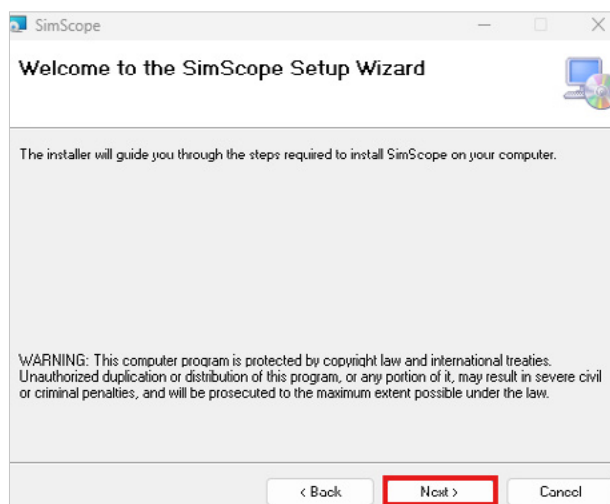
SimScope

Welcome to the SimScope Setup Wizard

The installer will guide you through the steps required to install SimScope on your computer.

WARNING: This computer program is protected by copyright law and international treaties. Unauthorized duplication or distribution of this program, or any portion of it, may result in severe civil or criminal penalties, and will be prosecuted to the maximum extent possible under the law.

< Back
Next >
Cancel